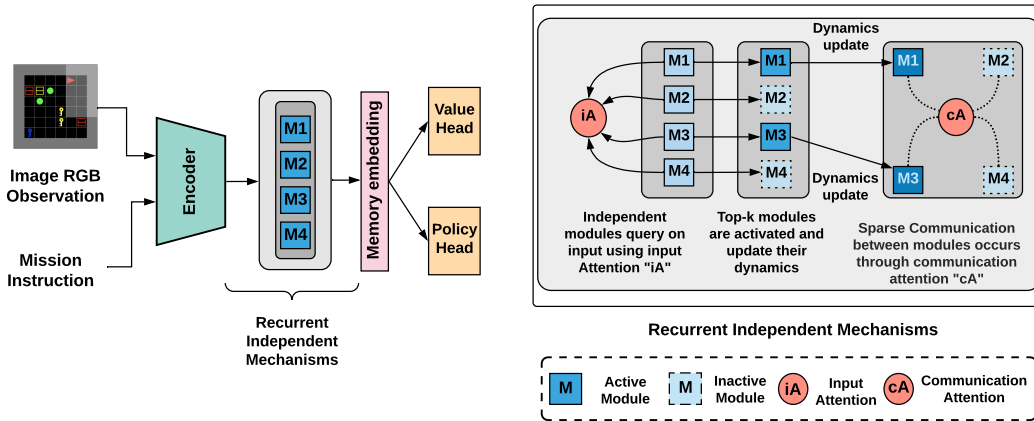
Image RGB Observation

Mission Instruction

Encoder

M1
M2
M3
M4

Recurrent Independent Mechanisms

Memory embedding

Value Head

Policy Head

iA

M1
M2
M3
M4

M1
M2
M3
M4

Dynamics update

Dynamics update

M1
M2
cA
M3
M4

Independent modules query on input using input Attention "iA"

Top-k modules are activated and update their dynamics

Sparse Communication between modules occurs through communication attention "cA"

Recurrent Independent Mechanisms

M Active Module
M Inactive Module
iA Input Attention
cA Communication Attention